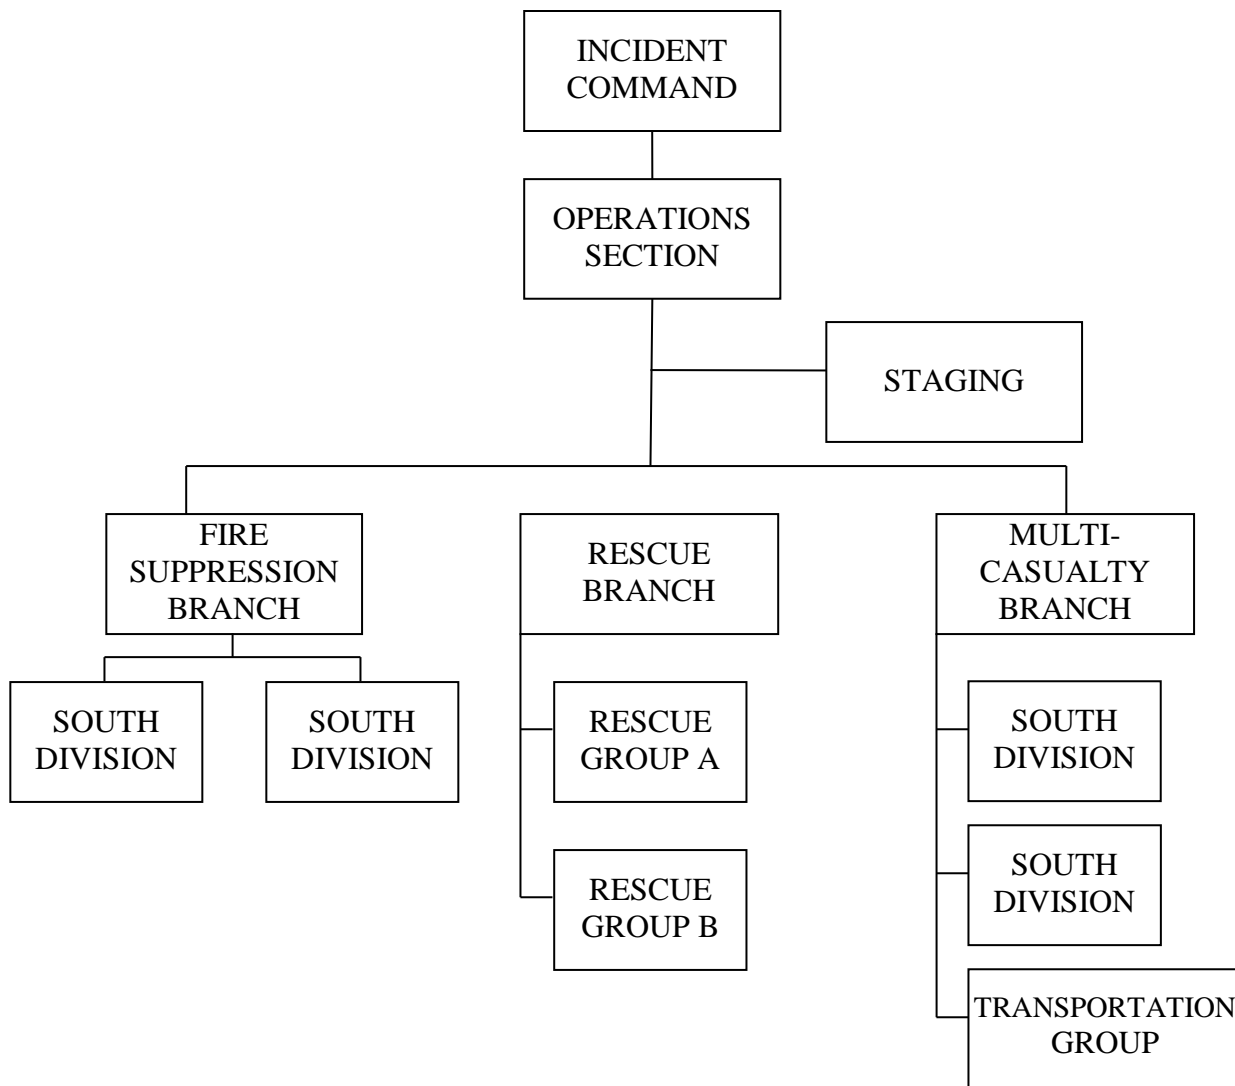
INCIDENT COMMAND

OPERATIONS SECTION

STAGING

FIRE SUPPRESSION BRANCH

RESCUE BRANCH

MULTI-CASUALTY BRANCH

SOUTH DIVISION

SOUTH DIVISION

RESCUE GROUP A

RESCUE GROUP B

SOUTH DIVISION

SOUTH DIVISION

TRANSPORTATION GROUP